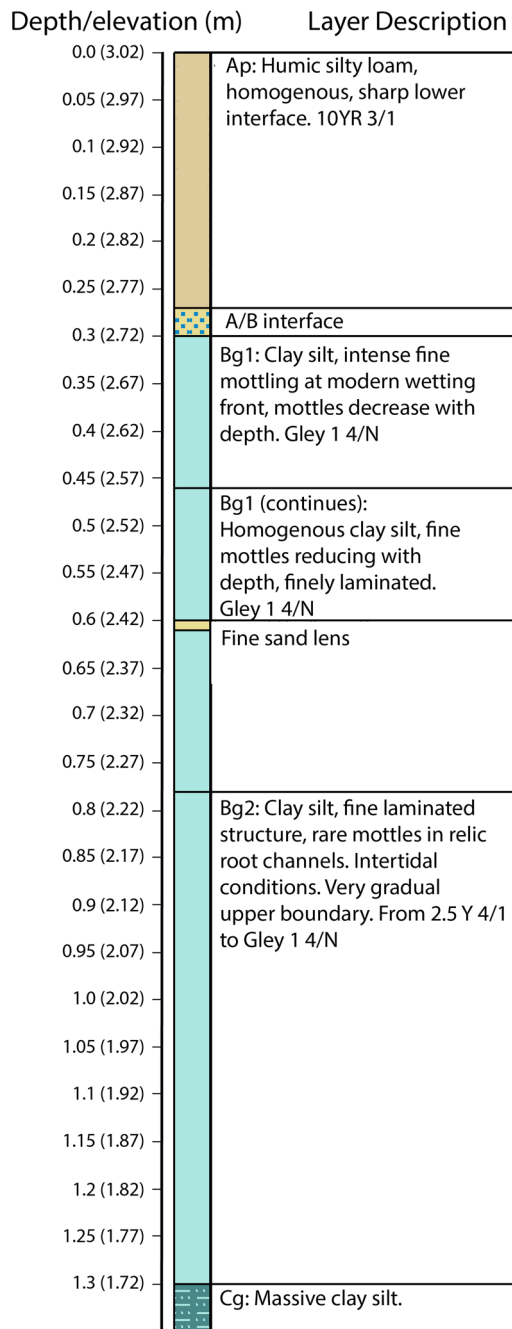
Depth/elevation (m)

Layer Description

0.0 (3.02)
0.05 (2.97)
0.1 (2.92)
0.15 (2.87)
0.2 (2.82)
0.25 (2.77)
0.3 (2.72)
0.35 (2.67)
0.4 (2.62)
0.45 (2.57)
0.5 (2.52)
0.55 (2.47)
0.6 (2.42)
0.65 (2.37)
0.7 (2.32)
0.75 (2.27)
0.8 (2.22)
0.85 (2.17)
0.9 (2.12)
0.95 (2.07)
1.0 (2.02)
1.05 (1.97)
1.1 (1.92)
1.15 (1.87)
1.2 (1.82)
1.25 (1.77)
1.3 (1.72)

Ap: Humic silty loam, homogenous, sharp lower interface. 10YR 3/1

A/B interface

Bg1: Clay silt, intense fine mottling at modern wetting front, mottles decrease with depth. Gley 1 4/N

Bg1 (continues): Homogenous clay silt, fine mottles reducing with depth, finely laminated. Gley 1 4/N

Fine sand lens

Bg2: Clay silt, fine laminated structure, rare mottles in relic root channels. Intertidal conditions. Very gradual upper boundary. From 2.5 Y 4/1 to Gley 1 4/N

Cg: Massive clay silt.